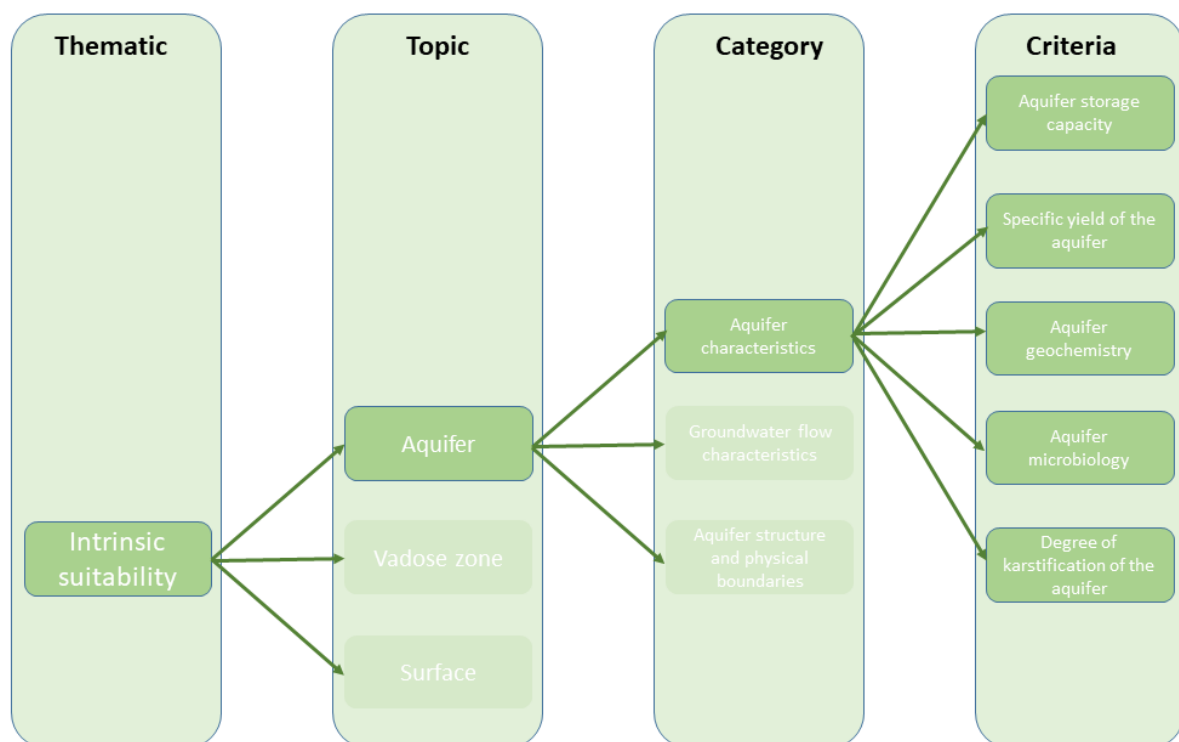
Thematic

Topic

Category

Criteria

Intrinsic suitability

Aquifer

Vadose zone

Surface

Aquifer characteristics

Groundwater flow characteristics

Aquifer structure and physical boundaries

Aquifer storage capacity

Specific yield of the aquifer

Aquifer geochemistry

Aquifer microbiology

Degree of karstification of the aquifer